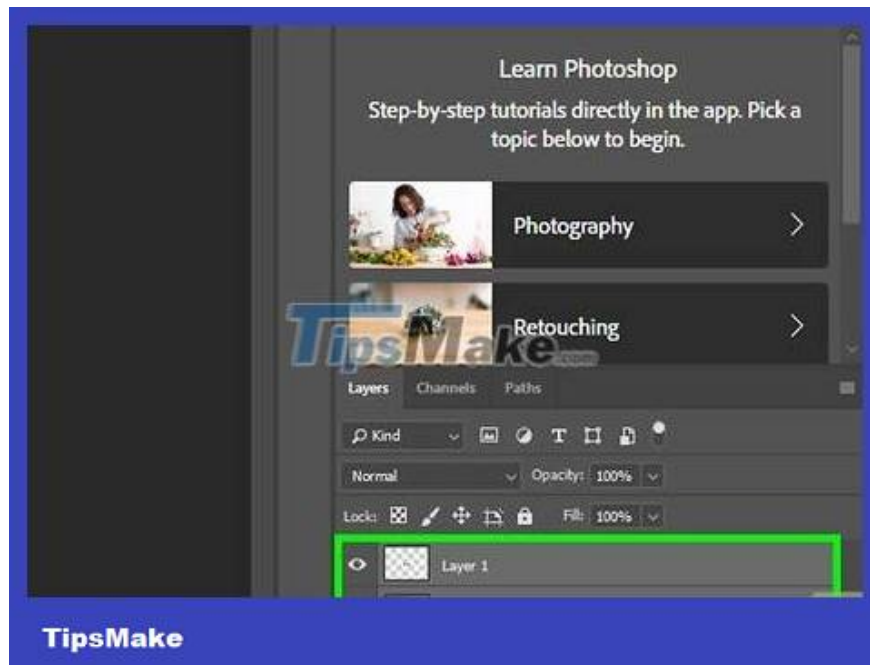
Learn Photoshop

Step-by-step tutorials directly in the app. Pick a topic below to begin.

Photography

Retouching

TipsMake.com

Layers Channels Paths

Kind

Normal Opacity: 100%

Lock: Fill: 100%

Layer 1

TipsMake